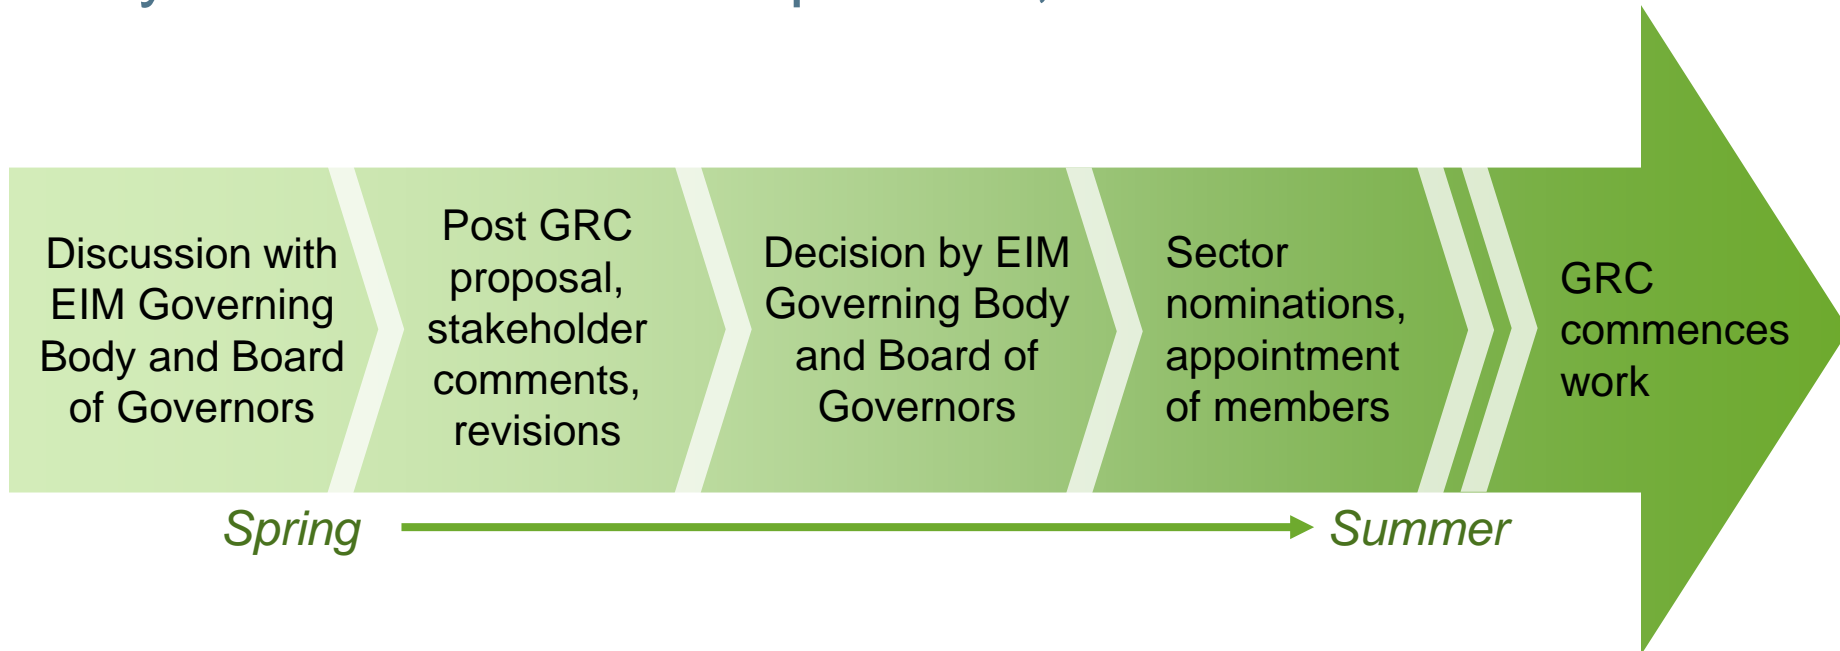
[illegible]

Discussion with EIM Governing Body and Board of Governors

Post GRC proposal, stakeholder comments, revisions

Decision by EIM Governing Body and Board of Governors

Sector nominations, appointment of members

GRC commences work

Spring

Summer